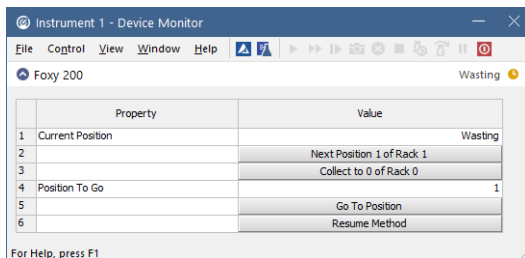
Instrument 1 - Device Monitor

File Control View Window Help

Foxy 200

Wasting

| | Property | Value |
|---|---|---|
| 1 | Current Position | Wasting |
| 2 | | Next Position 1 of Rack 1 |
| 3 | | Collect to 0 of Rack 0 |
| 4 | Position To Go | 1 |
| 5 | | Go To Position |
| 6 | | Resume Method |

For Help, press F1